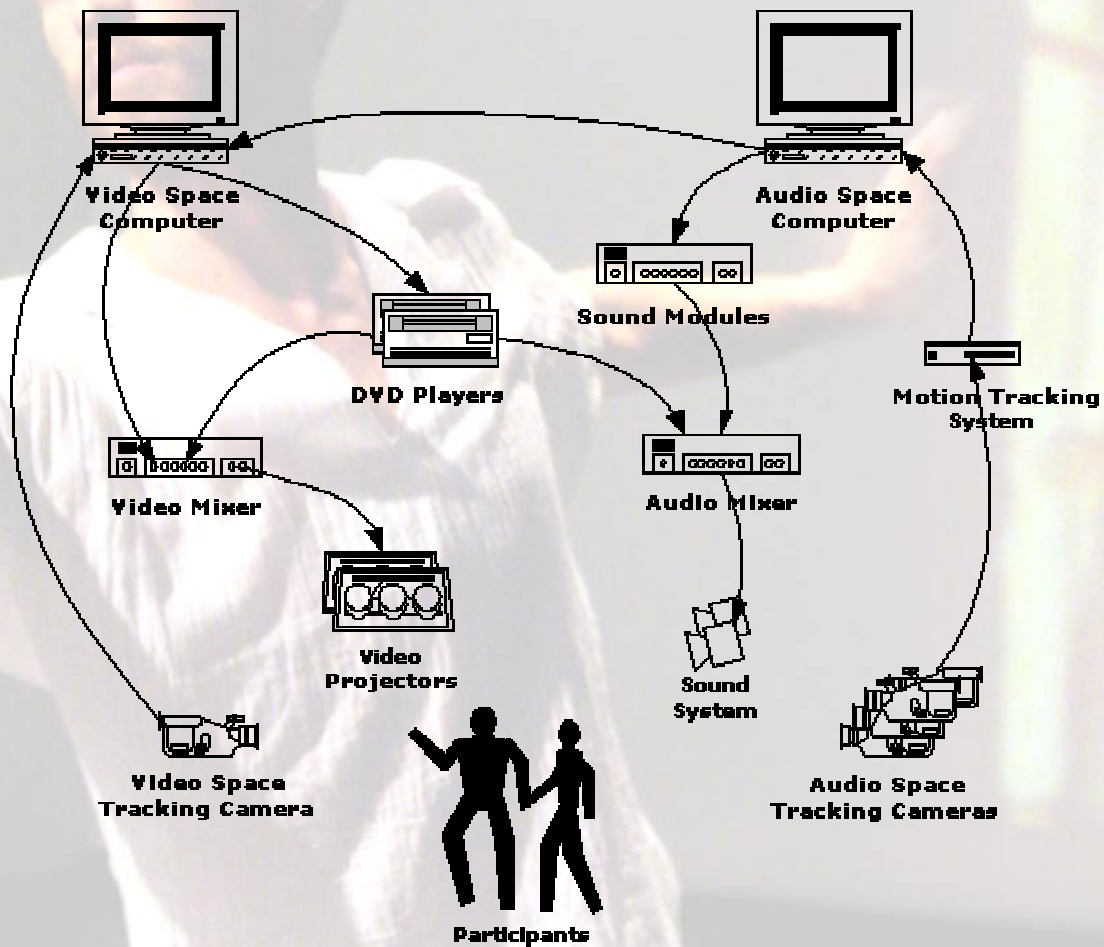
Video Space Computer

Audio Space Computer

Sound Modules

DVD Players

Motion Tracking System

Video Mixer

Audio Mixer

Video Projectors

Sound System

Video Space Tracking Camera

Audio Space Tracking Cameras

Participants